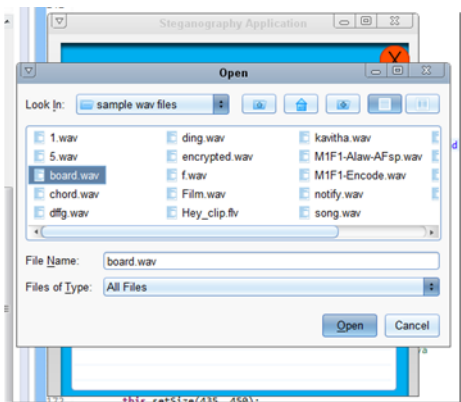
Steganography Application

Open

Look In: sample wav files

1.wav
5.wav
board.wav
chord.wav
dffg.wav
ding.wav
encrypted.wav
f.wav
Film.wav
Hey_clip.flv
kavitha.wav
M1F1-Alaw-AFsp.wav
M1F1-Encode.wav
notify.wav
song.wav

File Name: board.wav

Files of Type: All Files

Open Cancel

this.setSize(435, 450);